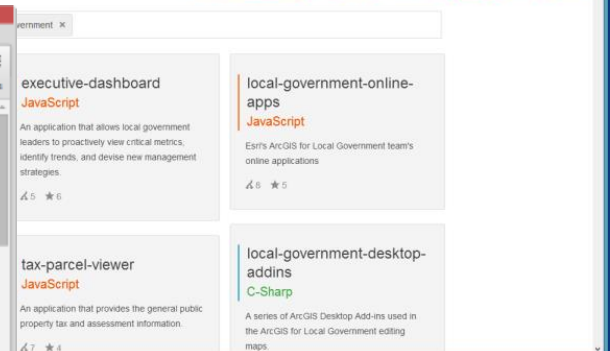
vernment ×

executive-dashboard
JavaScript
An application that allows local government leaders to proactively view critical metrics, identify trends, and devise new management strategies.
5 ★6

local-government-online-apps
JavaScript
Esri's ArcGIS for Local Government team's online applications
8 ★5

tax-parcel-viewer
JavaScript
An application that provides the general public property tax and assessment information.
7 ★4

local-government-desktop-addins
C-Sharp
A series of ArcGIS Desktop Add-ins used in the ArcGIS for Local Government editing maps.